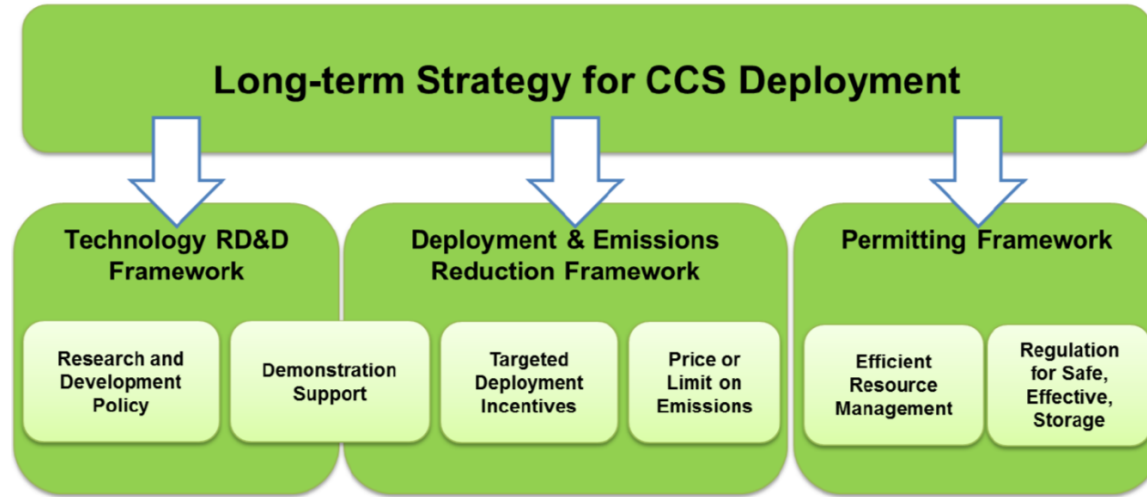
Long-term Strategy for CCS Deployment

Technology RD&D Framework

Deployment & Emissions Reduction Framework

Permitting Framework

Research and Development Policy

Demonstration Support

Targeted Deployment Incentives

Price or Limit on Emissions

Efficient Resource Management

Regulation for Safe, Effective, Storage